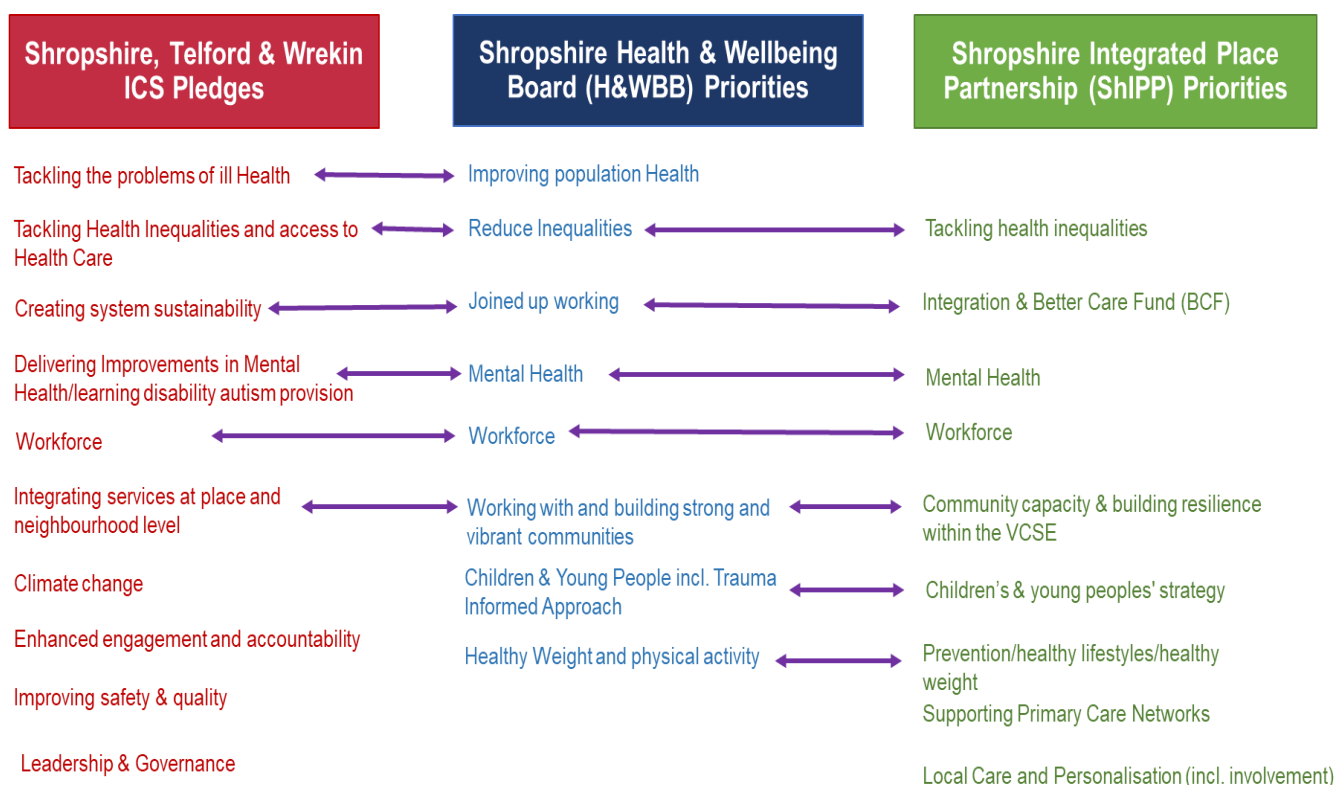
Shropshire, Telford & Wrekin ICS Pledges

Shropshire Health & Wellbeing Board (H&WBB) Priorities

Shropshire Integrated Place Partnership (ShIPP) Priorities

Tackling the problems of ill Health

Improving population Health

Tackling Health Inequalities and access to Health Care

Reduce Inequalities

Tackling health inequalities

Creating system sustainability

Joined up working

Integration & Better Care Fund (BCF)

Delivering Improvements in Mental Health/learning disability autism provision

Mental Health

Mental Health

Workforce

Workforce

Workforce

Integrating services at place and neighbourhood level

Working with and building strong and vibrant communities

Community capacity & building resilience within the VCSE

Climate change

Children & Young People incl. Trauma Informed Approach

Children's & young peoples' strategy

Enhanced engagement and accountability

Healthy Weight and physical activity

Prevention/healthy lifestyles/healthy weight

Improving safety & quality

Supporting Primary Care Networks

Leadership & Governance

Local Care and Personalisation (incl. involvement)